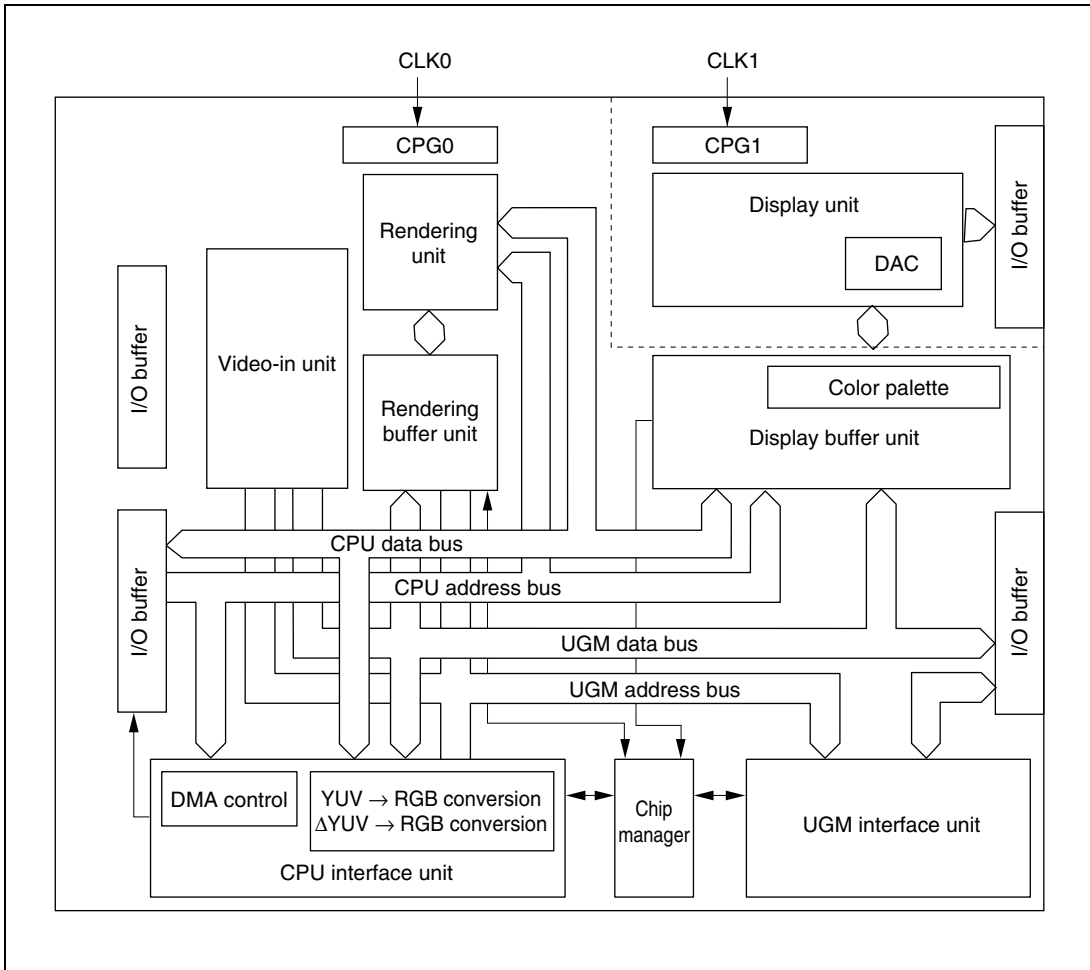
CLK0

CLK1

CPG0

CPG1

Rendering unit

Display unit

DAC

I/O buffer

I/O buffer

Video-in unit

Rendering buffer unit

Color palette

Display buffer unit

CPU data bus

CPU address bus

I/O buffer

UGM data bus

I/O buffer

UGM address bus

DMA control

YUV $\rightarrow$ RGB conversion
$\Delta$YUV $\rightarrow$ RGB conversion

Chip manager

UGM interface unit

CPU interface unit